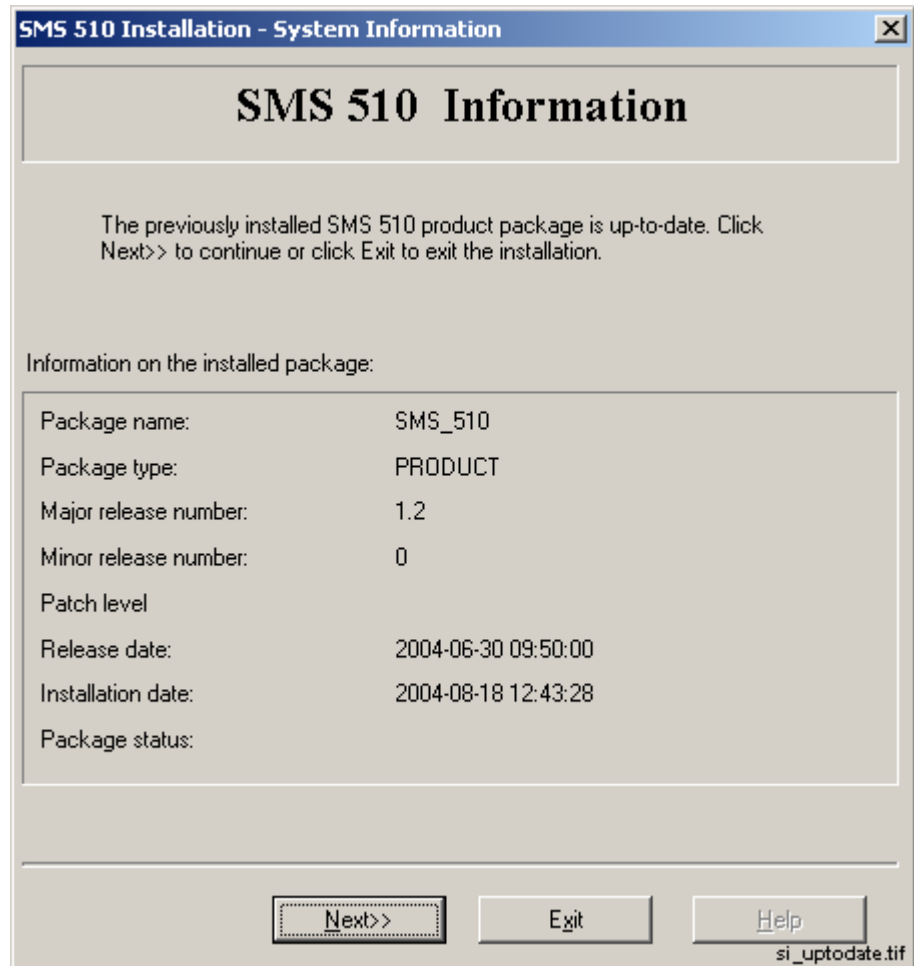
SMS 510 Installation - System Information

SMS 510 Information

The previously installed SMS 510 product package is up-to-date. Click Next>> to continue or click Exit to exit the installation.

Information on the installed package:

| | |
|---|---|
| Package name: | SMS_510 |
| Package type: | PRODUCT |
| Major release number: | 1.2 |
| Minor release number: | 0 |
| Patch level | |
| Release date: | 2004-06-30 09:50:00 |
| Installation date: | 2004-08-18 12:43:28 |
| Package status: | |

Next>> Exit Help

si_uptodate.tif